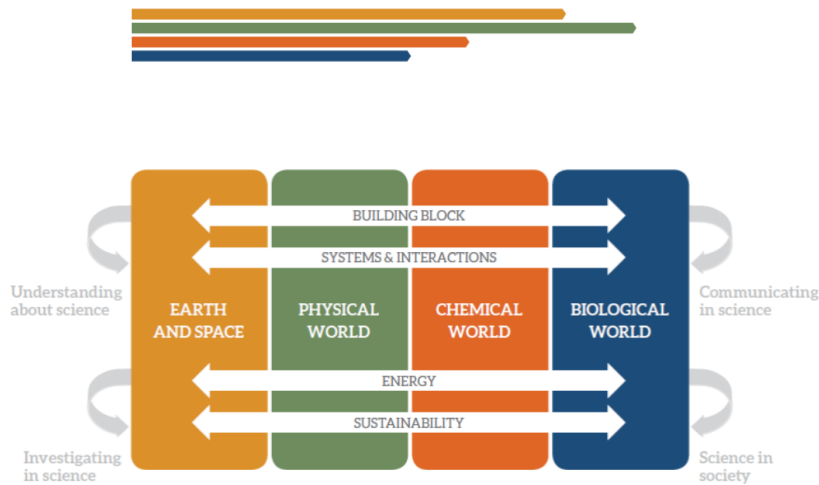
BUILDING BLOCK

SYSTEMS & INTERACTIONS

Understanding about science

EARTH AND SPACE

PHYSICAL WORLD

CHEMICAL WORLD

BIOLOGICAL WORLD

Communicating in science

ENERGY

SUSTAINABILITY

Investigating in science

Science in society